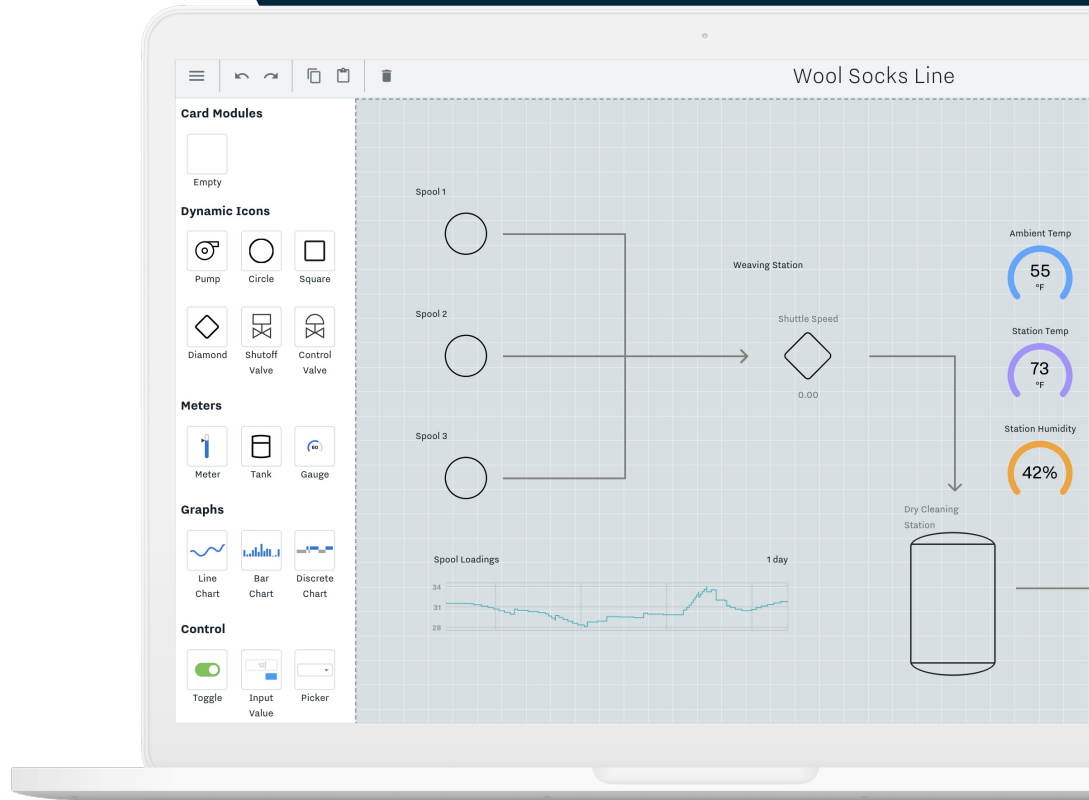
Wool Socks Line

Card Modules

Empty

Dynamic Icons

Pump
Circle
Square

Diamond
Shutoff Valve
Control Valve

Meters

Meter
Tank
Gauge

Graphs

Line Chart
Bar Chart
Discrete Chart

Control

Toggle
Input Value
Picker

Spool 1

Spool 2

Spool 3

Weaving Station

Shuttle Speed

0.00

Ambient Temp
55
°F

Station Temp
73
°F

Station Humidity
42%

Dry Cleaning Station

Spool Loadings
1 day

34
31
28